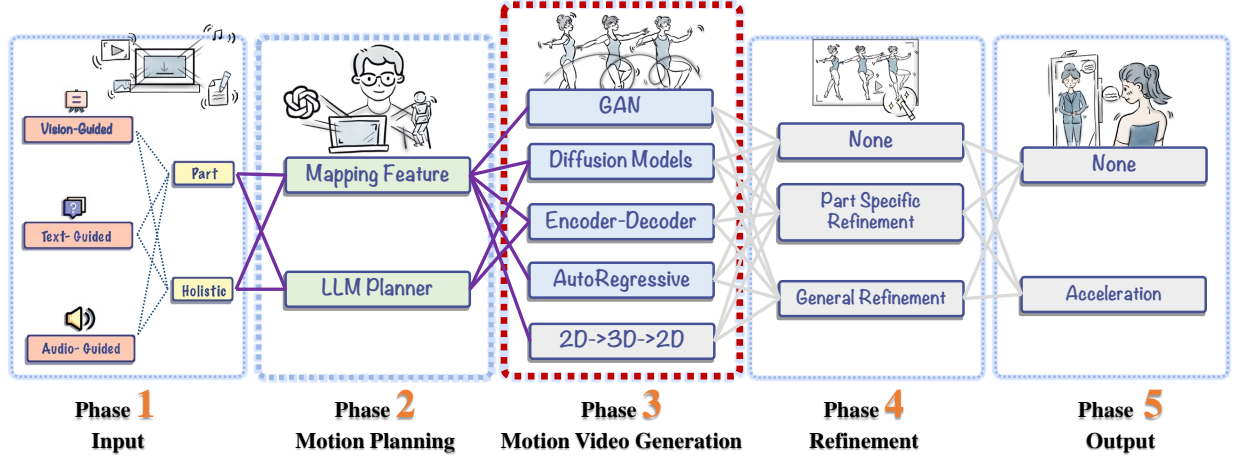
Vision-Guided

Text- Guided

Audio- Guided

Part

Holistic

Mapping Feature

LLM Planner

GAN

Diffusion Models

Encoder-Decoder

AutoRegressive

2D->3D->2D

None

Part Specific Refinement

General Refinement

None

Acceleration

Phase 1
Input

Phase 2
Motion Planning

Phase 3
Motion Video Generation

Phase 4
Refinement

Phase 5
Output